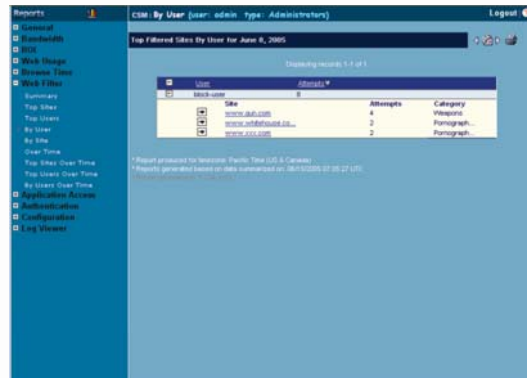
Reports

General
Bandwidth
ROI
Web Usage
Browse Time
Web Filter
Summary
Top Sites
Top Users
By User
By Site
Over Time
Top Sites Over Time
Top Users Over Time
By Users Over Time
Application Access
Authentication
Configuration
Log Viewer

CSM: By User (user: admin type: Administrators)

Logout

Top Filtered Sites By User for June 8, 2005

Displaying records 1-1 of 1

| | User | Attempts |
|---|---|---|
| | block-user | 8 |

| | Site | Attempts | Category |
|---|---|---|---|
| | www.gub.com | 4 | Weapons |
| | www.whitehouse.co... | 2 | Pornograph... |
| | www.xxx.com | 2 | Pornograph... |

* Report produced for timezone: Pacific Time (US & Canada)
* Reports generated based on data summarized on: 06/13/2005 07:05:27 UTC
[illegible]